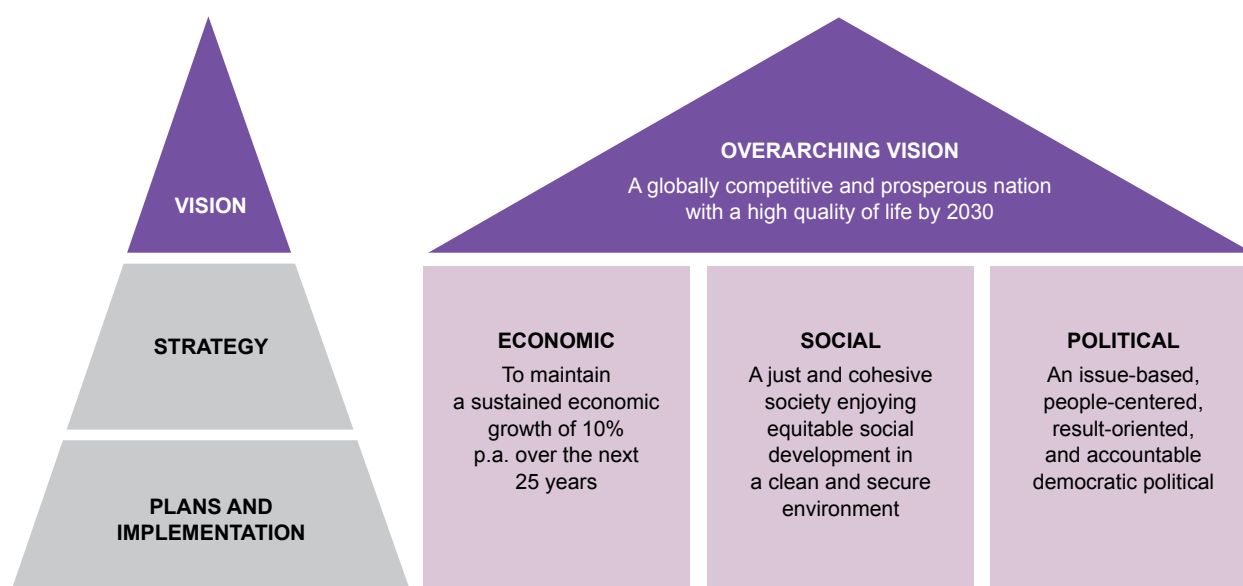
VISION

STRATEGY

PLANS AND IMPLEMENTATION

OVERARCHING VISION

A globally competitive and prosperous nation with a high quality of life by 2030

ECONOMIC

To maintain a sustained economic growth of 10% p.a. over the next 25 years

SOCIAL

A just and cohesive society enjoying equitable social development in a clean and secure environment

POLITICAL

An issue-based, people-centered, result-oriented, and accountable democratic political